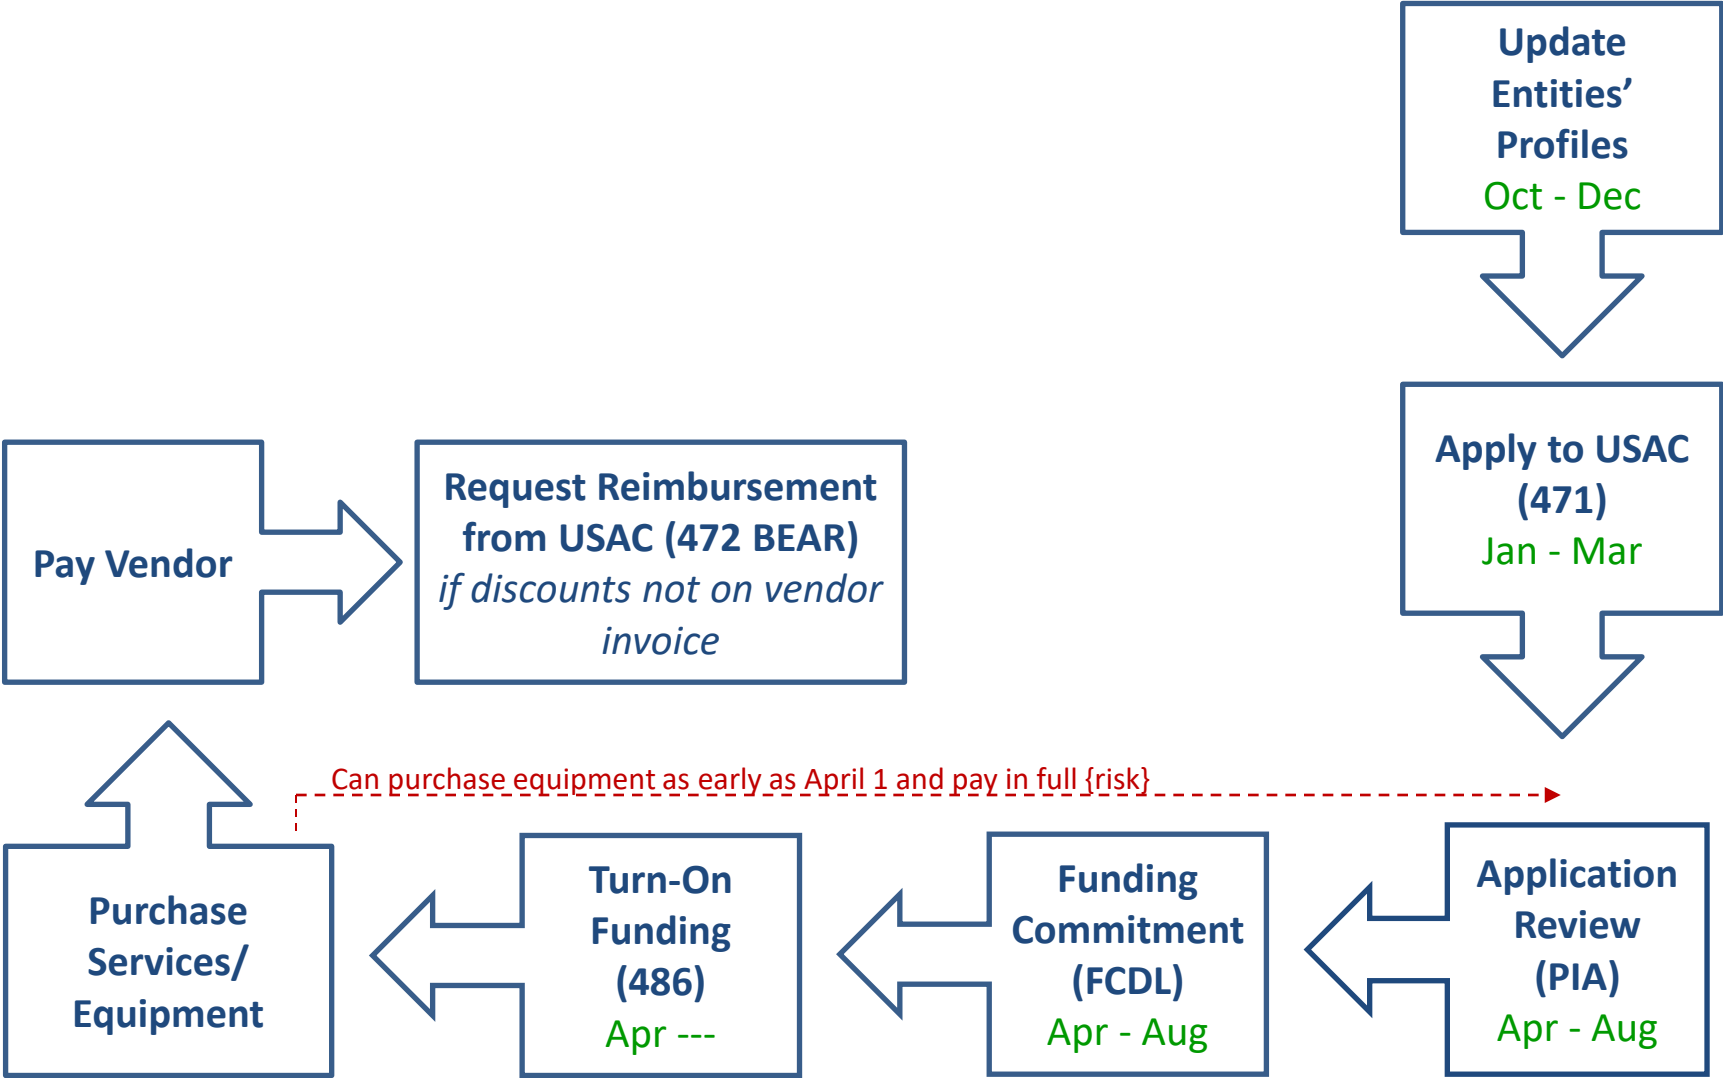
Update Entities' Profiles
Oct - Dec

Apply to USAC (471)
Jan - Mar

Pay Vendor

Request Reimbursement from USAC (472 BEAR)
*if discounts not on vendor invoice*

Can purchase equipment as early as April 1 and pay in full {risk}

Purchase Services/ Equipment

Turn-On Funding (486)
Apr ---

Funding Commitment (FCDL)
Apr - Aug

Application Review (PIA)
Apr - Aug